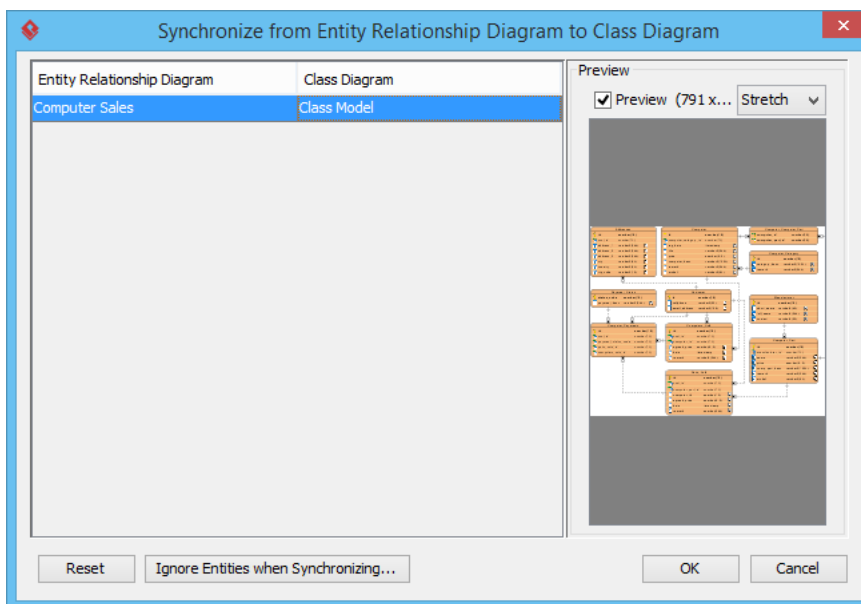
Synchronize from Entity Relationship Diagram to Class Diagram

| Entity Relationship Diagram | Class Diagram |
|---|---|
| Computer Sales | Class Model |

Preview

Preview (791 x... Stretch

Reset

Ignore Entities when Synchronizing...

OK

Cancel